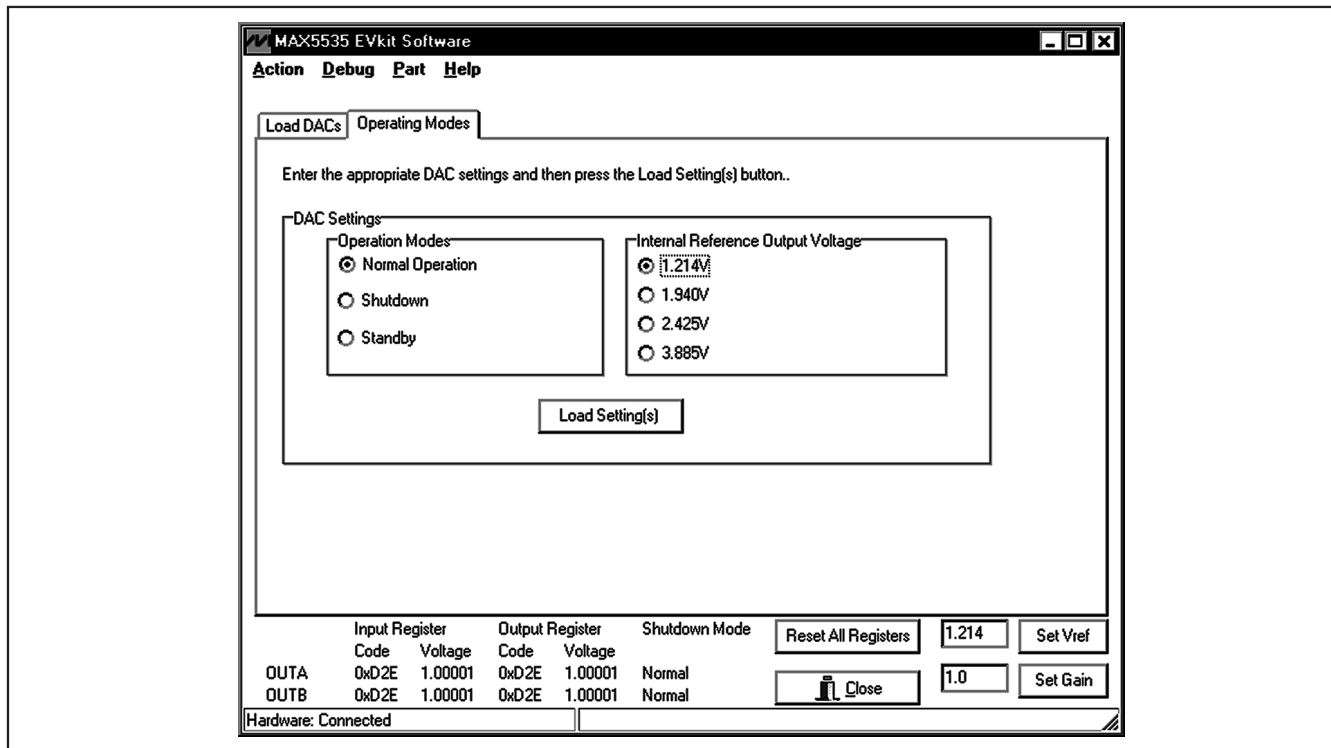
MAX5535 EVkit Software

Action Debug Part Help

Load DACs Operating Modes

Enter the appropriate DAC settings and then press the Load Setting(s) button..

DAC Settings

Operation Modes
Normal Operation
Shutdown
Standby

Internal Reference Output Voltage
1.214V
1.940V
2.425V
3.885V

Load Setting(s)

| | Input Register Code | Input Register Voltage | Output Register Code | Output Register Voltage | Shutdown Mode |
|---|---|---|---|---|---|
| OUTA | 0xD2E | 1.00001 | 0xD2E | 1.00001 | Normal |
| OUTB | 0xD2E | 1.00001 | 0xD2E | 1.00001 | Normal |

Reset All Registers
1.214
Set Vref
1.0
Set Gain
Close

Hardware: Connected